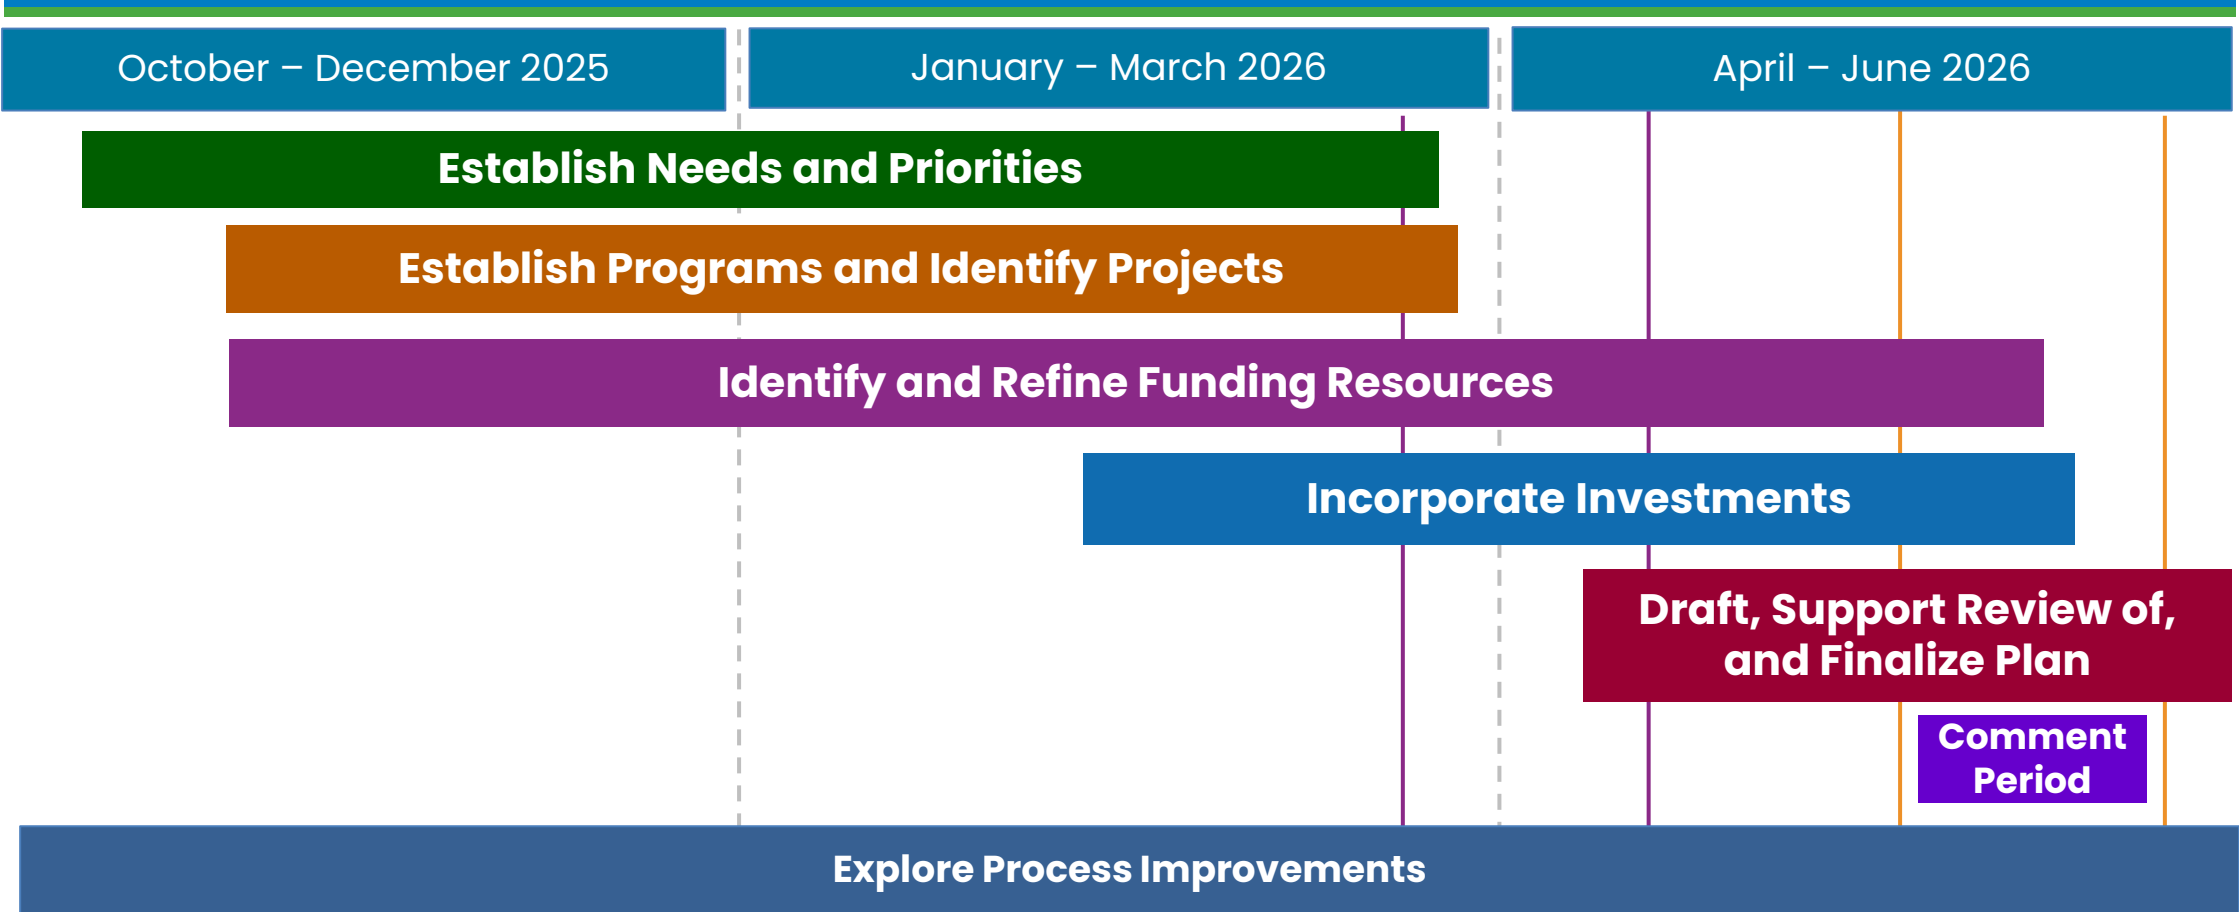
October – December 2025

January – March 2026

April – June 2026

Establish Needs and Priorities

Establish Programs and Identify Projects

Identify and Refine Funding Resources

Incorporate Investments

Draft, Support Review of, and Finalize Plan

Comment Period

Explore Process Improvements